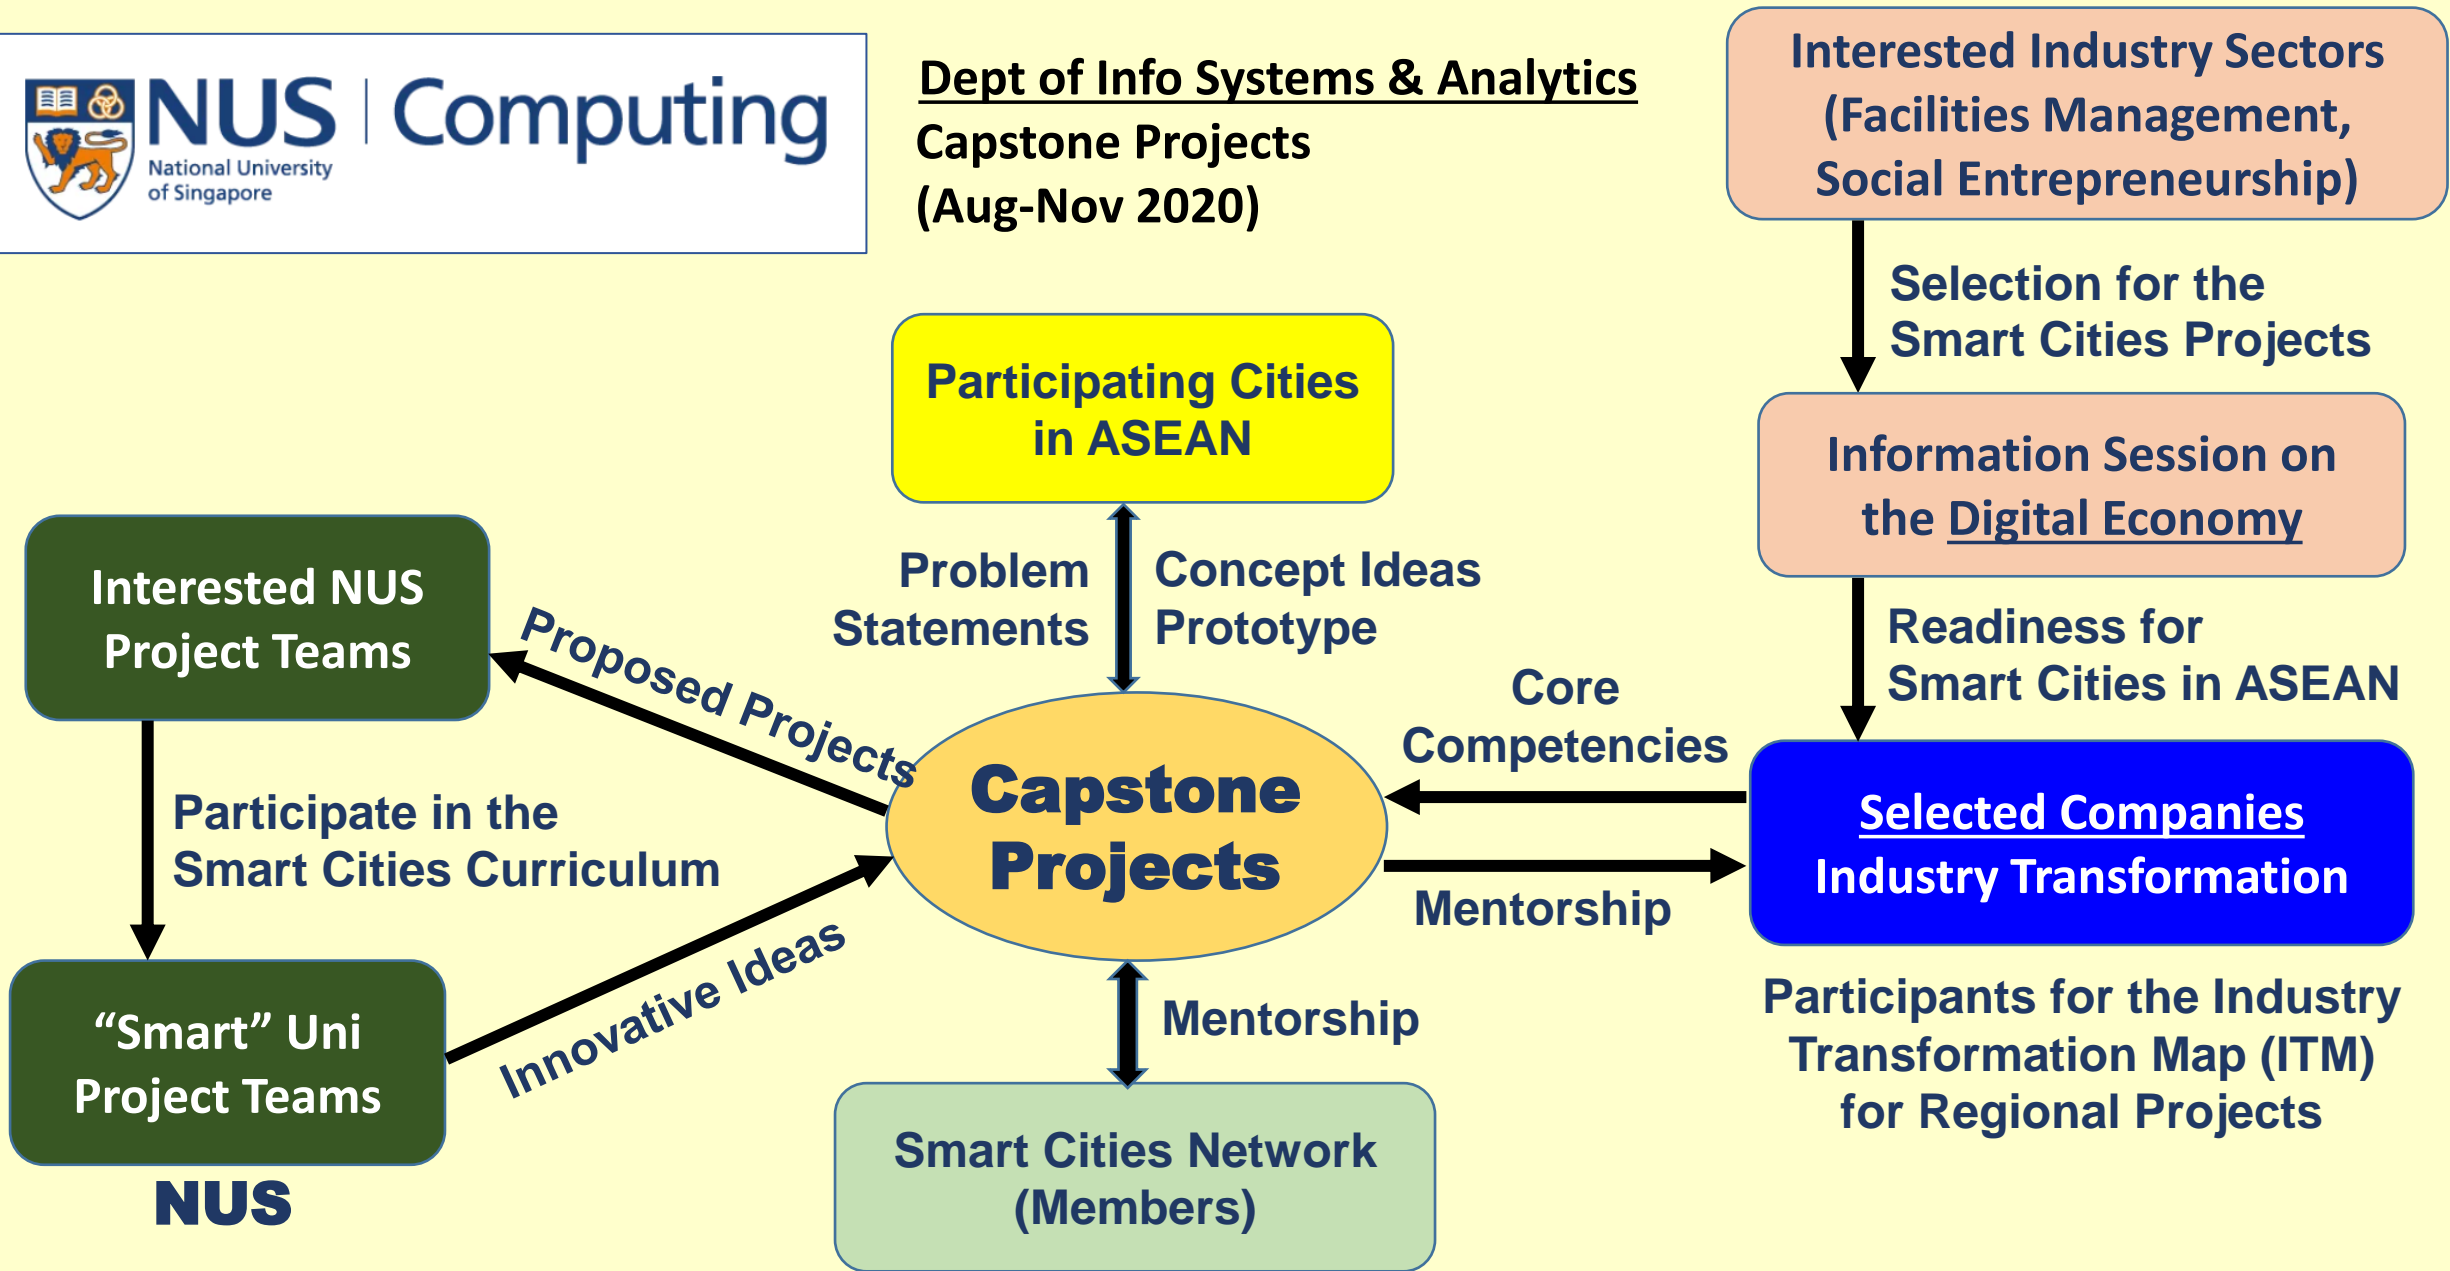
NUS | Computing
National University of Singapore

Dept of Info Systems & Analytics
Capstone Projects
(Aug-Nov 2020)

Interested Industry Sectors (Facilities Management, Social Entrepreneurship)

Selection for the Smart Cities Projects

Information Session on the Digital Economy

Readiness for Smart Cities in ASEAN

Participating Cities in ASEAN

Problem Statements

Concept Ideas Prototype

Interested NUS Project Teams

Proposed Projects

Participate in the Smart Cities Curriculum

Capstone Projects

Core Competencies

Selected Companies
Industry Transformation

Mentorship

"Smart" Uni Project Teams

NUS

Innovative Ideas

Mentorship

Smart Cities Network (Members)

Participants for the Industry Transformation Map (ITM) for Regional Projects